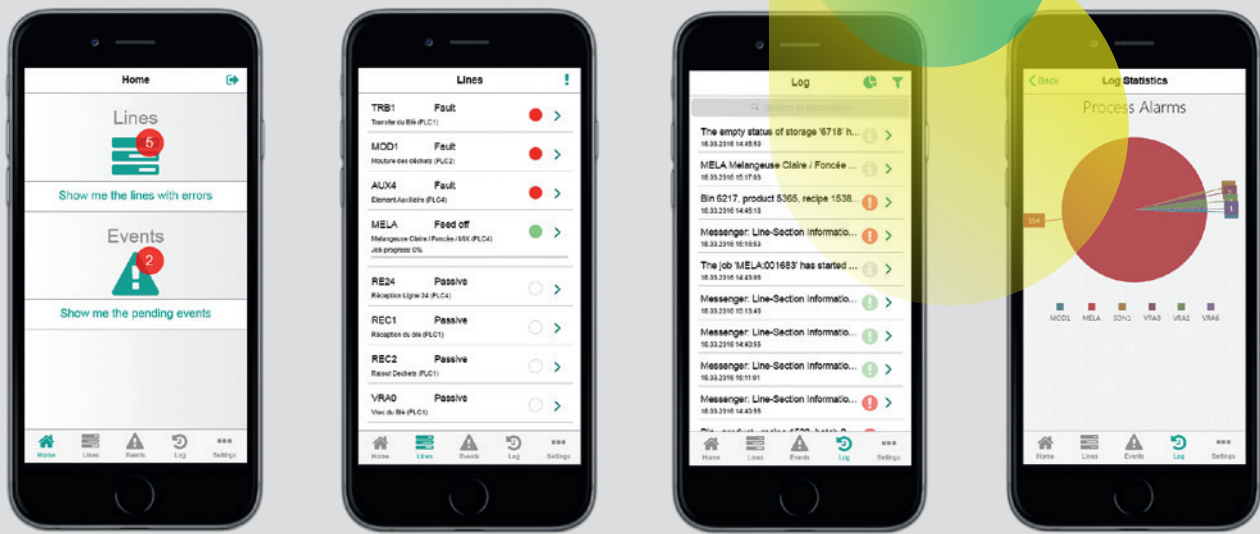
Home

Lines
5
Show me the lines with errors

Events
2
Show me the pending events

Home Lines Events Log Settings

Lines

TRB1 Fault
Transfer du Blé (PLC1)

MOD1 Fault
Mouture des déchets (PLC2)

AUX4 Fault
Element Auxiliaire (PLC4)

MELA Feed off
Melangeuse Claire / Foncée / MIX (PLC4)
Job progress: 0%

RE24 Passive
Réception Ligne 24 (PLC4)

REC1 Passive
Réception du blé (PLC1)

REC2 Passive
Rajout Dechets (PLC1)

VRA0 Passive
Vrac du Blé (PLC1)

Home Lines Events Log Settings

Log

Search in whole content

The empty status of storage '6718' h...
18.03.2016 14:45:53

MELA Melangeuse Claire / Foncée ...
18.03.2016 15:17:05

Bin 6217, product 5365, recipe 1538...
18.03.2016 14:45:13

Messenger: Line-Section Informatio...
18.03.2016 15:15:53

The job 'MELA:001683' has started ...
18.03.2016 14:43:05

Messenger: Line-Section Informatio...
18.03.2016 15:13:45

Messenger: Line-Section Informatio...
18.03.2016 14:40:55

Messenger: Line-Section Informatio...
18.03.2016 16:11:01

Messenger: Line-Section Informatio...
18.03.2016 14:40:55

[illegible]

Home Lines Events Log Settings

Back Log Statistics

Process Alarms

154

MOD1 MELA SON1 VRA3 VRA1 VRA6

Home Lines Events Log Settings